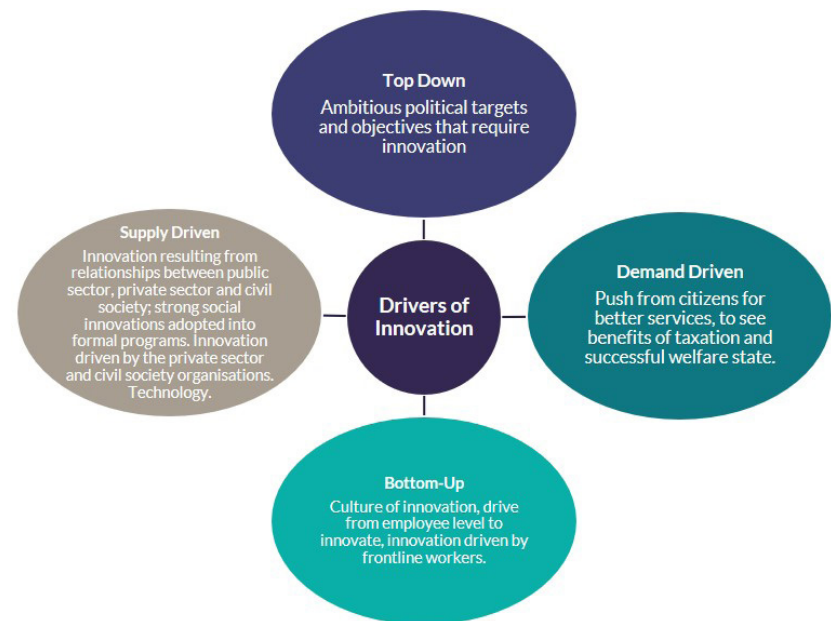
Top Down
Ambitious political targets and objectives that require innovation

Supply Driven
Innovation resulting from relationships between public sector, private sector and civil society; strong social innovations adopted into formal programs. Innovation driven by the private sector and civil society organisations. Technology.

Drivers of Innovation

Demand Driven
Push from citizens for better services, to see benefits of taxation and successful welfare state.

Bottom-Up
Culture of innovation, drive from employee level to innovate, innovation driven by frontline workers.